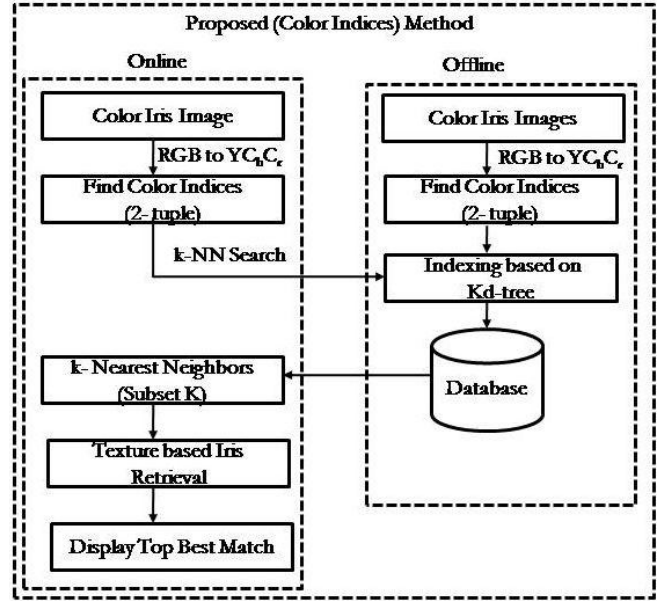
Proposed (Color Indices) Method

Online

Color Iris Image

RGB to $YC_bC_r$

Find Color Indices (2- tuple)

k-NN Search

k- Nearest Neighbors (Subset K)

Texture based Iris Retrieval

Display Top Best Match

Offline

Color Iris Images

RGB to $YC_bC_r$

Find Color Indices (2- tuple)

Indexing based on Kd-tree

Database